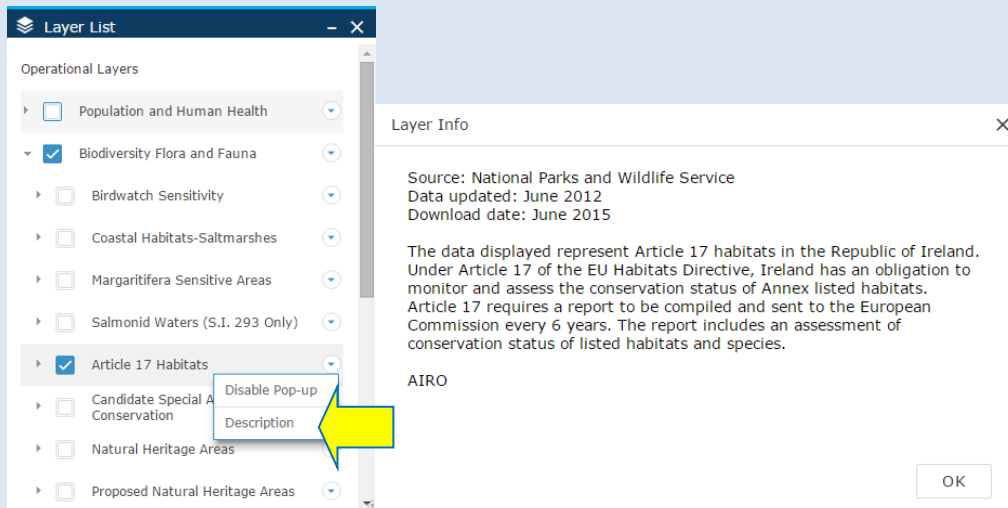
Layer List

Operational Layers

Population and Human Health

Biodiversity Flora and Fauna

Birdwatch Sensitivity

Coastal Habitats-Saltmarshes

Margaritifera Sensitive Areas

Salmonid Waters (S.I. 293 Only)

Article 17 Habitats

Candidate Special A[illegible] Conservation

Disable Pop-up

Description

Natural Heritage Areas

Proposed Natural Heritage Areas

Layer Info

Source: National Parks and Wildlife Service
Data updated: June 2012
Download date: June 2015

The data displayed represent Article 17 habitats in the Republic of Ireland. Under Article 17 of the EU Habitats Directive, Ireland has an obligation to monitor and assess the conservation status of Annex listed habitats. Article 17 requires a report to be compiled and sent to the European Commission every 6 years. The report includes an assessment of conservation status of listed habitats and species.

AIRO

OK